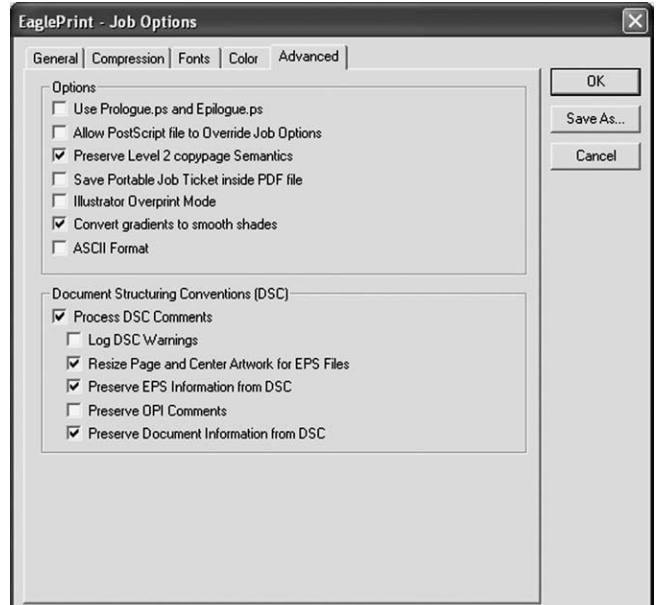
EaglePrint - Job Options

General | Compression | Fonts | Color | Advanced

Options

☐ Use Prologue.ps and Epilogue.ps
☐ Allow PostScript file to Override Job Options
☑ Preserve Level 2 copypage Semantics
☐ Save Portable Job Ticket inside PDF file
☐ Illustrator Overprint Mode
☑ Convert gradients to smooth shades
☐ ASCII Format

Document Structuring Conventions (DSC)

☑ Process DSC Comments
☐ Log DSC Warnings
☑ Resize Page and Center Artwork for EPS Files
☑ Preserve EPS Information from DSC
☐ Preserve OPI Comments
☑ Preserve Document Information from DSC

OK

Save As...

Cancel